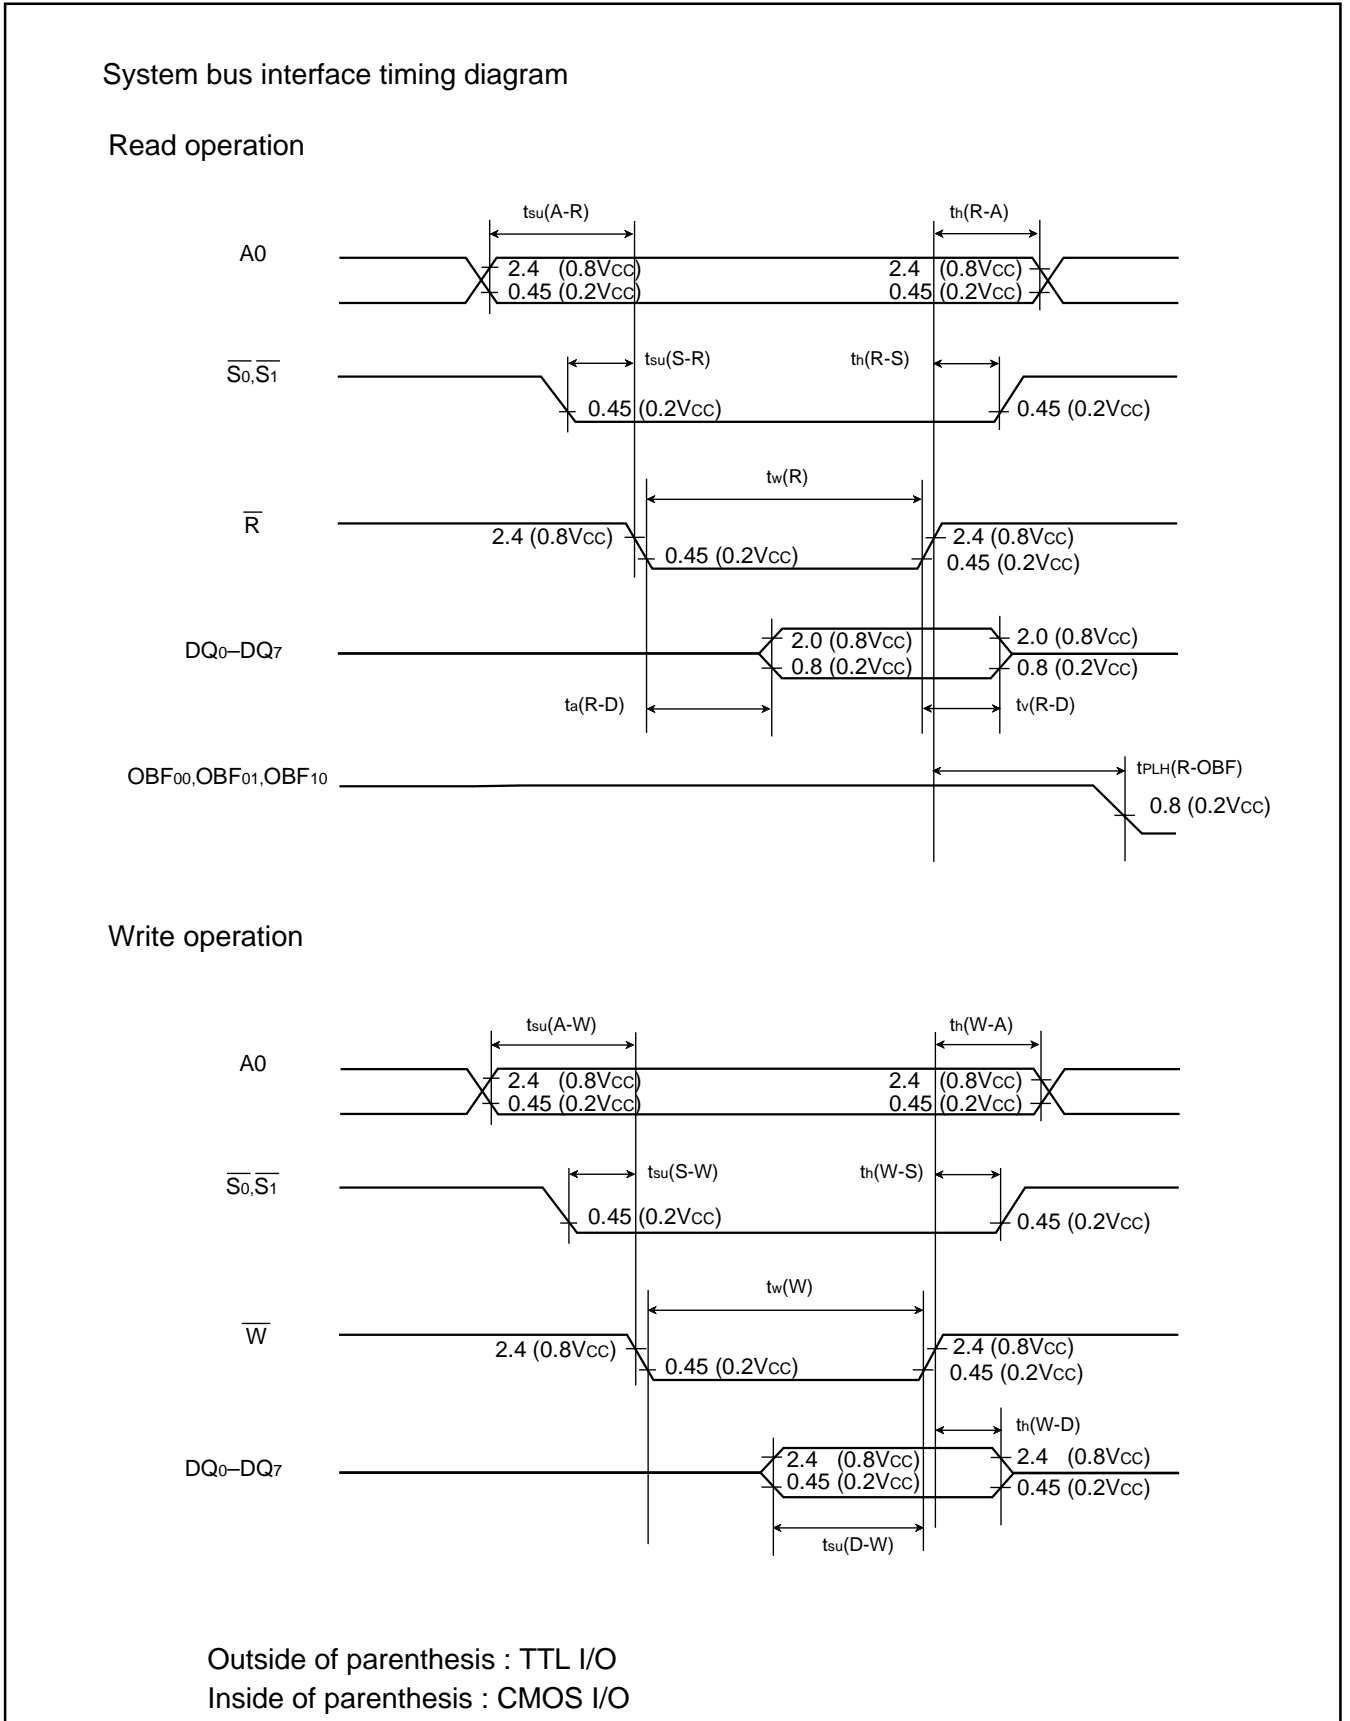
System bus interface timing diagram

Read operation

$t_{su}(A\text{-}R)$

$t_{h}(R\text{-}A)$

A0

2.4 (0.8Vcc)

0.45 (0.2Vcc)

2.4 (0.8Vcc)

0.45 (0.2Vcc)

$\overline{S_0},\overline{S_1}$

$t_{su}(S\text{-}R)$

$t_{h}(R\text{-}S)$

0.45 (0.2Vcc)

0.45 (0.2Vcc)

$t_{w}(R)$

$\overline{R}$

2.4 (0.8Vcc)

0.45 (0.2Vcc)

2.4 (0.8Vcc)

0.45 (0.2Vcc)

$DQ_0$–$DQ_7$

2.0 (0.8Vcc)

0.8 (0.2Vcc)

2.0 (0.8Vcc)

0.8 (0.2Vcc)

$t_{a}(R\text{-}D)$

$t_{v}(R\text{-}D)$

$OBF_{00},OBF_{01},OBF_{10}$

$t_{PLH}(R\text{-}OBF)$

0.8 (0.2Vcc)

Write operation

$t_{su}(A\text{-}W)$

$t_{h}(W\text{-}A)$

A0

2.4 (0.8Vcc)

0.45 (0.2Vcc)

2.4 (0.8Vcc)

0.45 (0.2Vcc)

$\overline{S_0},\overline{S_1}$

$t_{su}(S\text{-}W)$

$t_{h}(W\text{-}S)$

0.45 (0.2Vcc)

0.45 (0.2Vcc)

$t_{w}(W)$

$\overline{W}$

2.4 (0.8Vcc)

0.45 (0.2Vcc)

2.4 (0.8Vcc)

0.45 (0.2Vcc)

$t_{h}(W\text{-}D)$

$DQ_0$–$DQ_7$

2.4 (0.8Vcc)

0.45 (0.2Vcc)

2.4 (0.8Vcc)

0.45 (0.2Vcc)

$t_{su}(D\text{-}W)$

Outside of parenthesis : TTL I/O
Inside of parenthesis : CMOS I/O